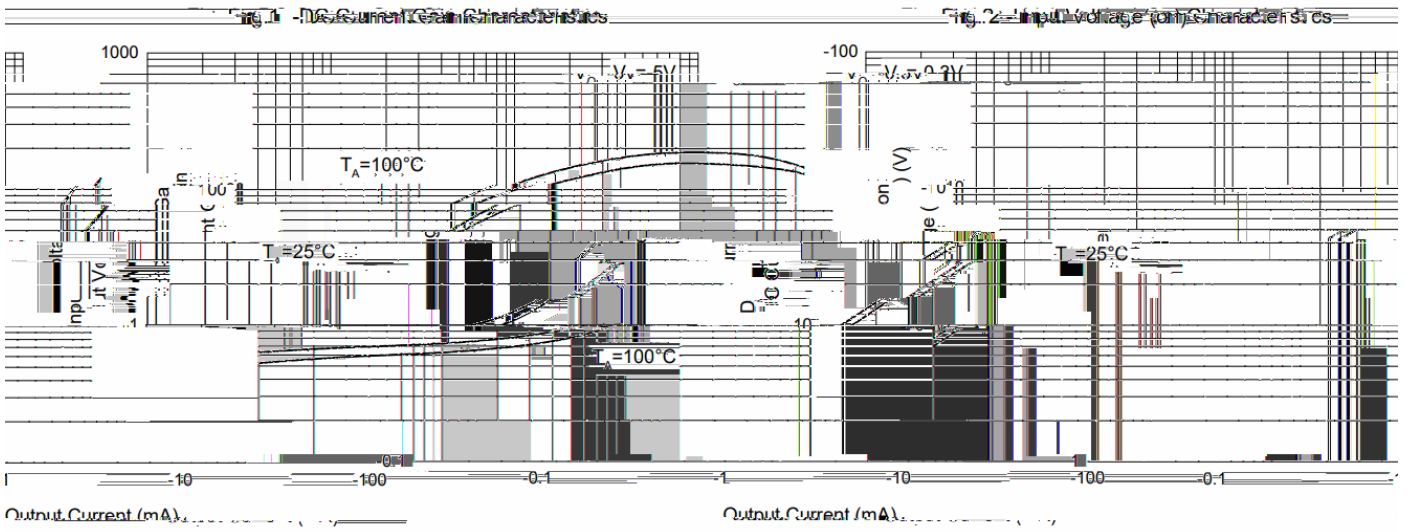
Fig. 1 - DC Current Gain Characteristics

Fig. 2 - Input Voltage (on) Characteristics

1000

$V_O=5V$

$T_A=100°C$

100

$T_A=25°C$

1

-100

$V_O=0.3V$

$T_A=25°C$

-10

$T_A=100°C$

0.1

10

100

0.1

1

10

100

0.1

Output Current (mA)

Output Current (mA)